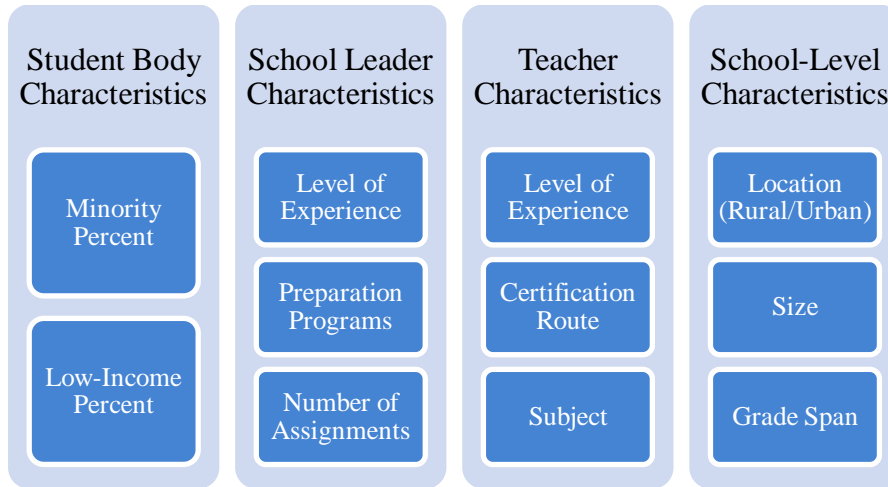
Student Body Characteristics

Minority Percent

Low-Income Percent

School Leader Characteristics

Level of Experience

Preparation Programs

Number of Assignments

Teacher Characteristics

Level of Experience

Certification Route

Subject

School-Level Characteristics

Location (Rural/Urban)

Size

Grade Span